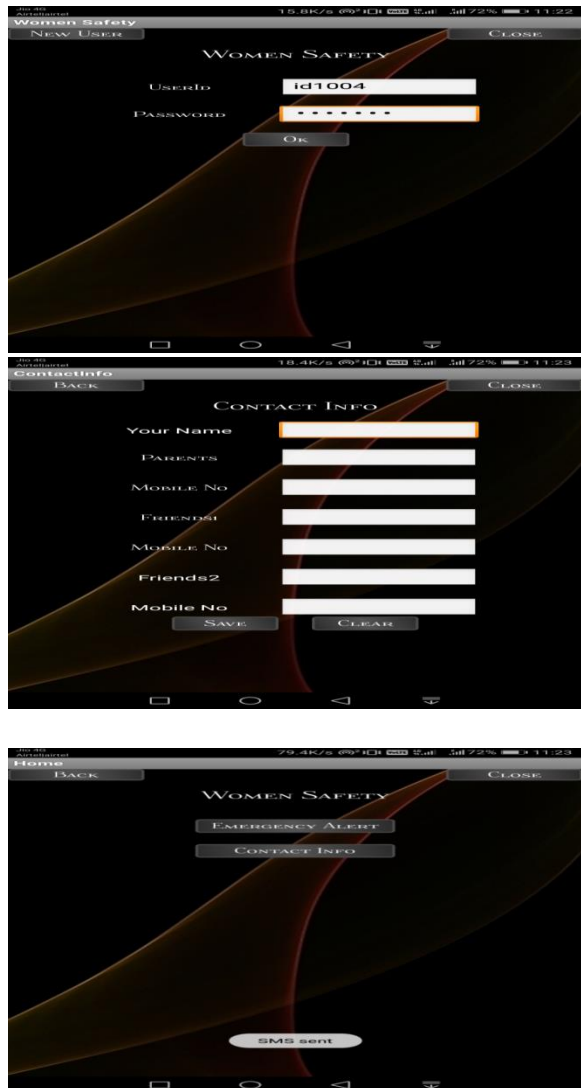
Jio 4G
Airtelairtel
15.8K/s 72% 11:22
Women Safety
New User
Close
Women Safety
UserId
id1004
Password
•••••••
Ok

Jio 4G
Airtelairtel
18.4K/s 72% 11:23
ContactInfo
Back
Close
Contact Info
Your Name
Parents
Mobile No
Friends1
Mobile No
Friends2
Mobile No
Save
Clear

Jio 4G
Airtelairtel
79.4K/s 72% 11:23
Home
Back
Close
Women Safety
Emergency Alert
Contact Info
SMS sent